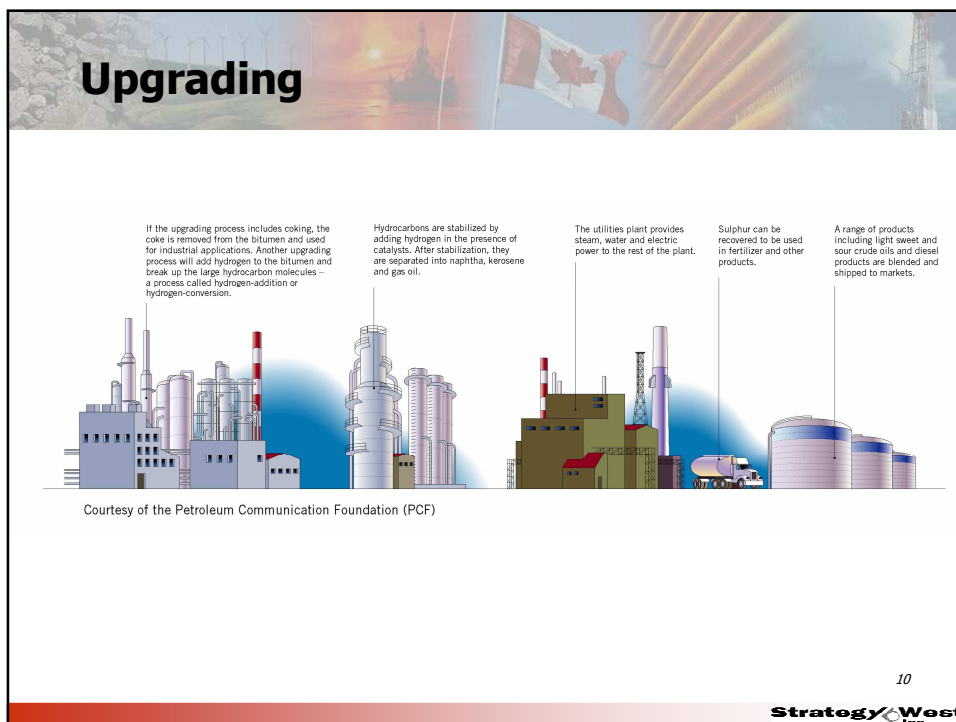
Upgrading

If the upgrading process includes coking, the coke is removed from the bitumen and used for industrial applications. Another upgrading process will add hydrogen to the bitumen and break up the large hydrocarbon molecules – a process called hydrogen-addition or hydrogen-conversion.

Hydrocarbons are stabilized by adding hydrogen in the presence of catalysts. After stabilization, they are separated into naphtha, kerosene and gas oil.

The utilities plant provides steam, water and electric power to the rest of the plant.

Sulphur can be recovered to be used in fertilizer and other products.

A range of products including light sweet and sour crude oils and diesel products are blended and shipped to markets.

Courtesy of the Petroleum Communication Foundation (PCF)

10

Strategy West Inc.